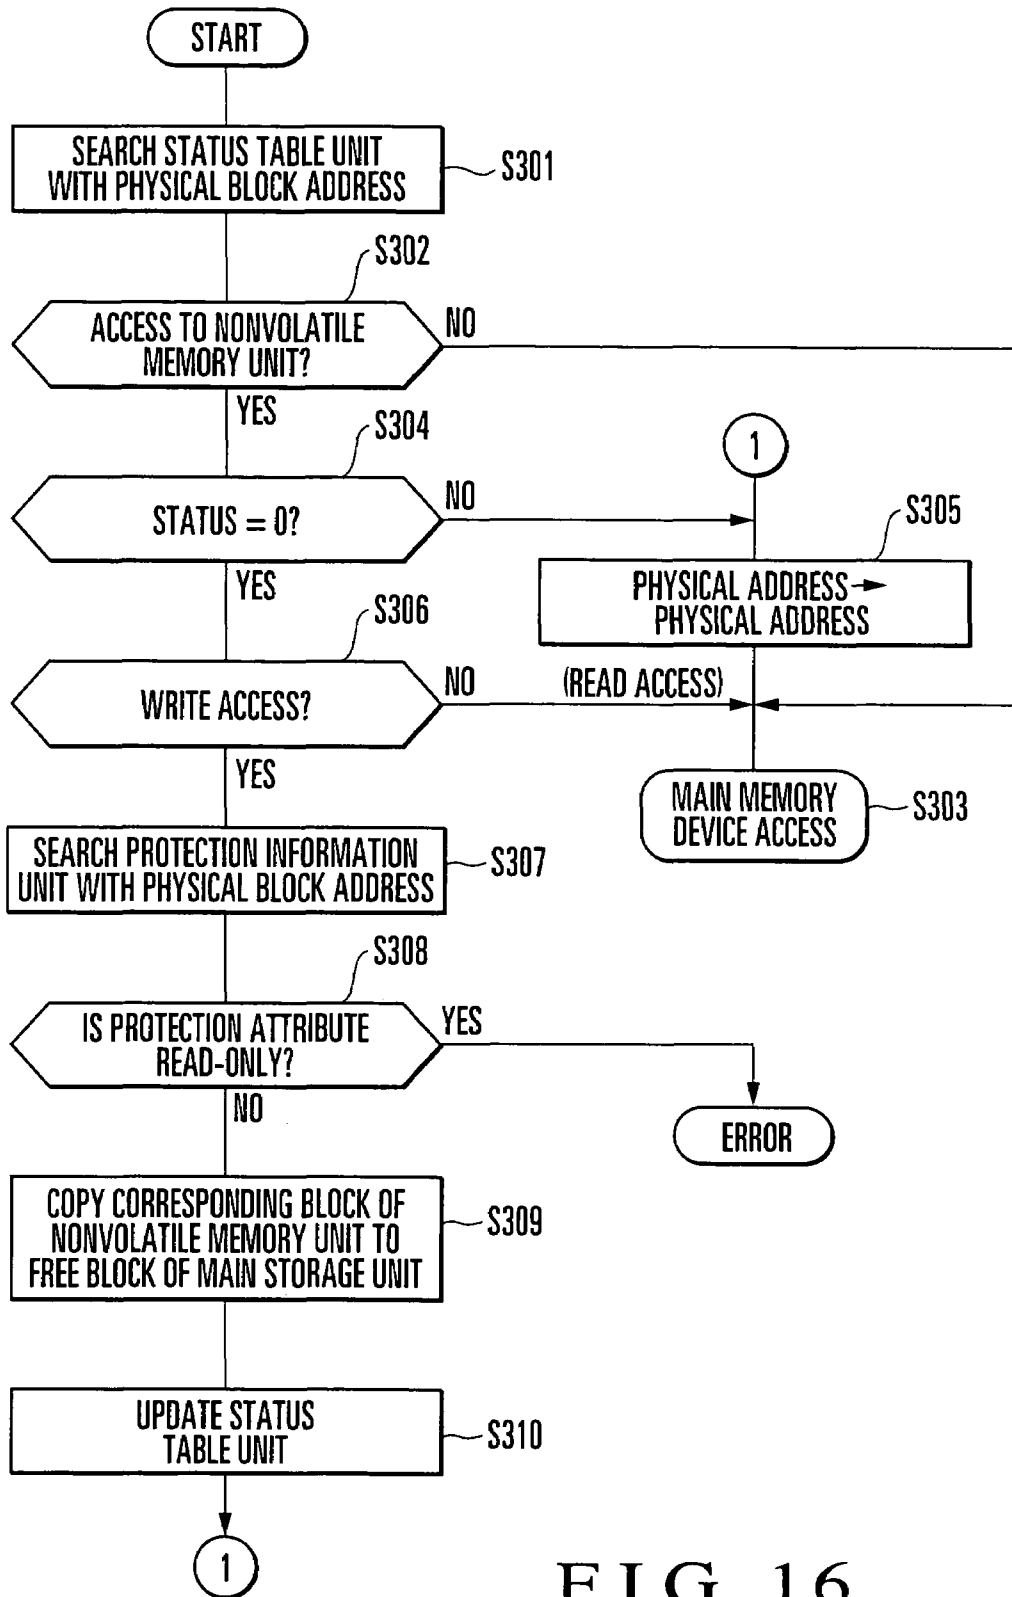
START

SEARCH STATUS TABLE UNIT WITH PHYSICAL BLOCK ADDRESS

S301

S302

ACCESS TO NONVOLATILE MEMORY UNIT?

NO

YES

S304

1

STATUS = 0?

NO

S305

YES

PHYSICAL ADDRESS → PHYSICAL ADDRESS

S306

WRITE ACCESS?

NO

(READ ACCESS)

YES

MAIN MEMORY DEVICE ACCESS

S303

SEARCH PROTECTION INFORMATION UNIT WITH PHYSICAL BLOCK ADDRESS

S307

S308

IS PROTECTION ATTRIBUTE READ-ONLY?

YES

NO

ERROR

COPY CORRESPONDING BLOCK OF NONVOLATILE MEMORY UNIT TO FREE BLOCK OF MAIN STORAGE UNIT

S309

UPDATE STATUS TABLE UNIT

S310

1

F I G. 16